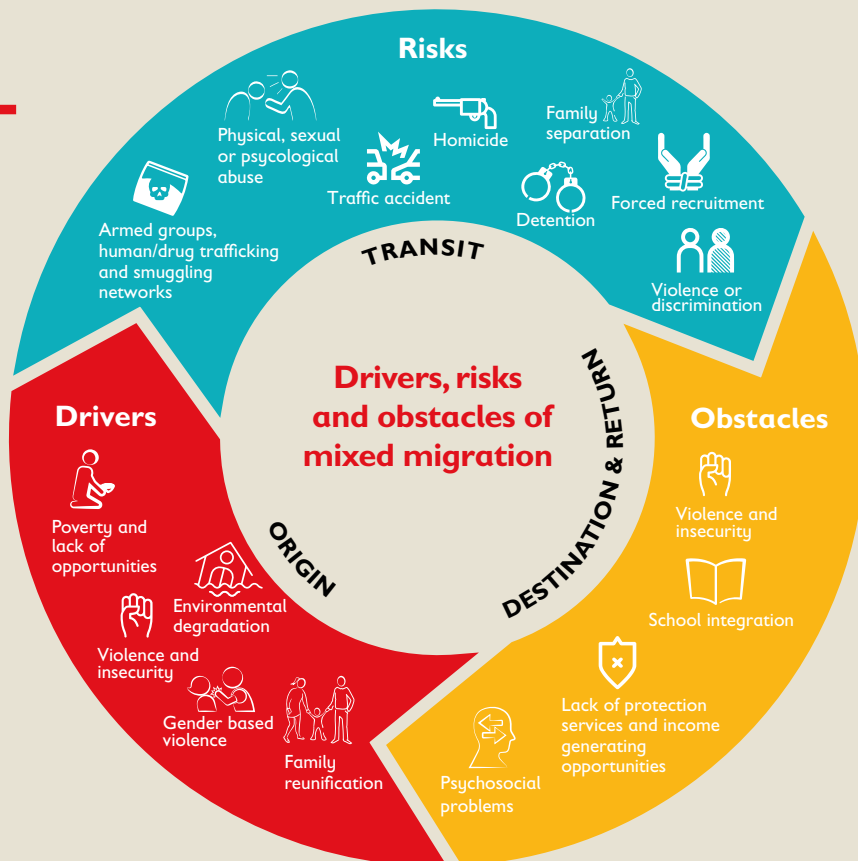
Risks

Physical, sexual or psycological abuse

Homicide

Family separation

Armed groups, human/drug trafficking and smuggling networks

Traffic accident

Detention

Forced recruitment

Violence or discrimination

TRANSIT

Drivers, risks and obstacles of mixed migration

Drivers

Poverty and lack of opportunities

Environmental degradation

Violence and insecurity

Gender based violence

Family reunification

ORIGIN

DESTINATION & RETURN

Obstacles

Violence and insecurity

School integration

Lack of protection services and income generating opportunities

Psychosocial problems